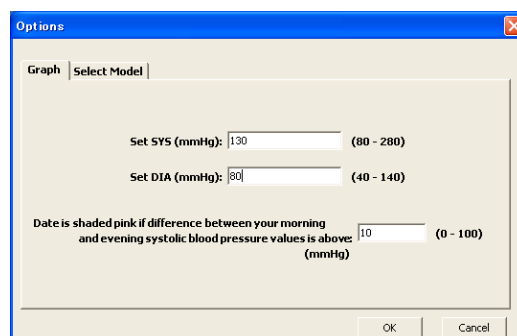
Options

Graph | Select Model

Set SYS (mmHg): 130 (80 - 280)

Set DIA (mmHg): 80 (40 - 140)

Date is shaded pink if difference between your morning and evening systolic blood pressure values is above: (mmHg) 10 (0 - 100)

OK Cancel